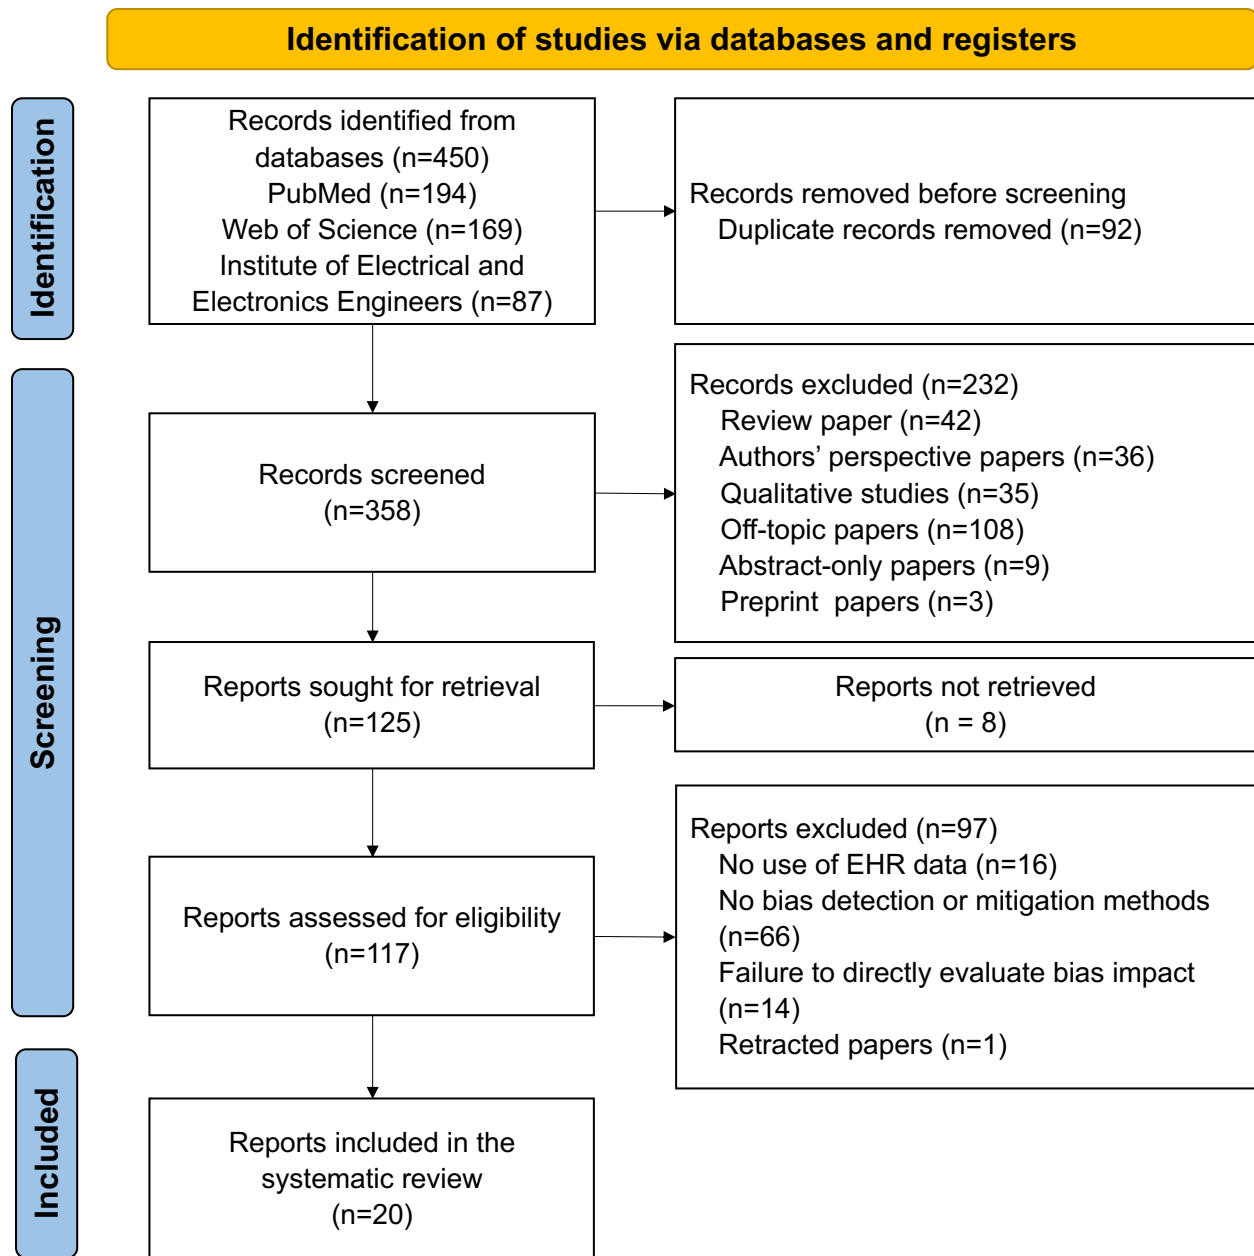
Identification of studies via databases and registers

Identification

Records identified from databases (n=450)
PubMed (n=194)
Web of Science (n=169)
Institute of Electrical and Electronics Engineers (n=87)

Records removed before screening
Duplicate records removed (n=92)

Screening

Records screened
(n=358)

Records excluded (n=232)
Review paper (n=42)
Authors' perspective papers (n=36)
Qualitative studies (n=35)
Off-topic papers (n=108)
Abstract-only papers (n=9)
Preprint papers (n=3)

Reports sought for retrieval
(n=125)

Reports not retrieved
(n = 8)

Reports assessed for eligibility
(n=117)

Reports excluded (n=97)
No use of EHR data (n=16)
No bias detection or mitigation methods (n=66)
Failure to directly evaluate bias impact (n=14)
Retracted papers (n=1)

Included

Reports included in the systematic review
(n=20)